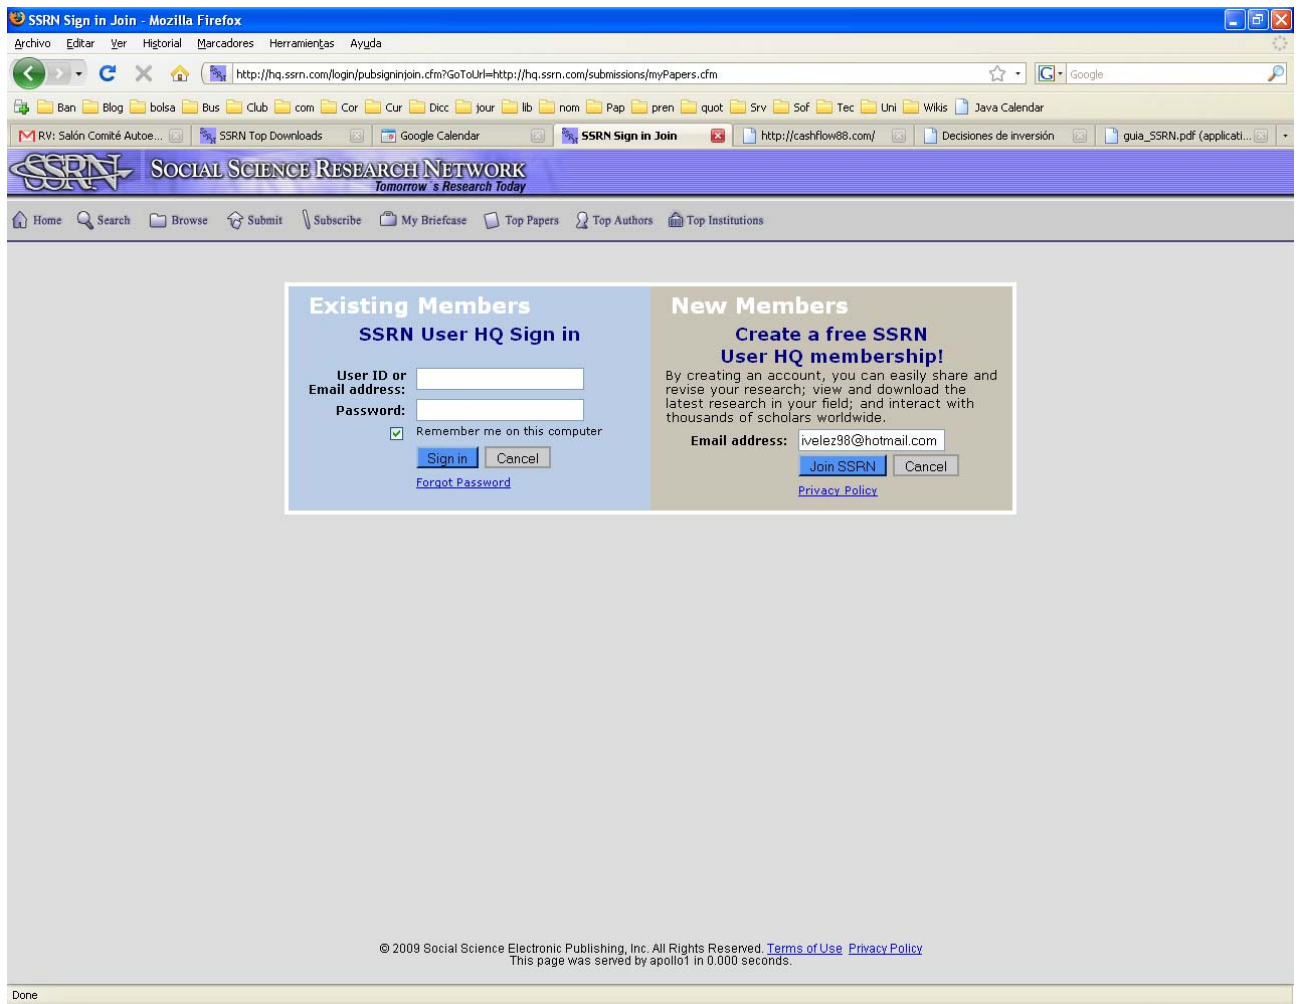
SSRN Sign in Join - Mozilla Firefox

Archivo Editar Ver Historial Marcadores Herramientas Ayuda

http://hq.ssrn.com/login/pubsigninjoin.cfm?GoToUrl=http://hq.ssrn.com/submissions/myPapers.cfm

Google

Ban Blog bolsa Bus Club com Cor Cur Dicc jour lib nom Pap pren quot Srv Sof Tec Uni Wikis Java Calendar

RV: Salón Comité Autoe... SSRN Top Downloads Google Calendar SSRN Sign in Join http://cashflow88.com/ Decisiones de inversión guia_SSRN.pdf (applicati...

SSRN SOCIAL SCIENCE RESEARCH NETWORK
Tomorrow's Research Today

Home Search Browse Submit Subscribe My Briefcase Top Papers Top Authors Top Institutions

Existing Members
SSRN User HQ Sign in

User ID or Email address:
Password:
Remember me on this computer
Sign in Cancel
Forgot Password

New Members
Create a free SSRN User HQ membership!

By creating an account, you can easily share and revise your research; view and download the latest research in your field; and interact with thousands of scholars worldwide.

Email address: ivelez98@hotmail.com
Join SSRN Cancel
Privacy Policy

© 2009 Social Science Electronic Publishing, Inc. All Rights Reserved. Terms of Use Privacy Policy
This page was served by apollo1 in 0.000 seconds.

Done